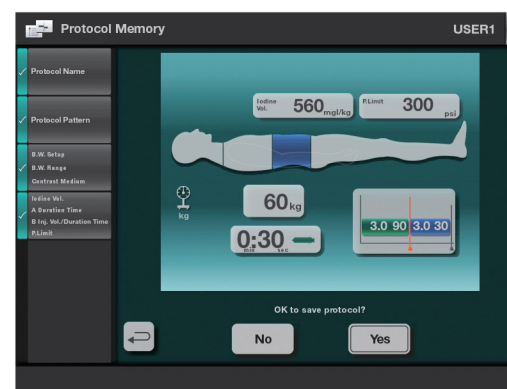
Protocol Memory

USER1

Protocol Name

Protocol Pattern

B.W. Setup
B.W. Range
Contrast Medium

Iodine Vol.
A Duration Time
B Inj. Vol./Duration Time
P.Limit

Iodine Vol. 560 mgI/kg

P.Limit 300 psi

kg

60 kg

0:30 min sec

3.0 90 3.0 30

OK to save protocol?

No

Yes